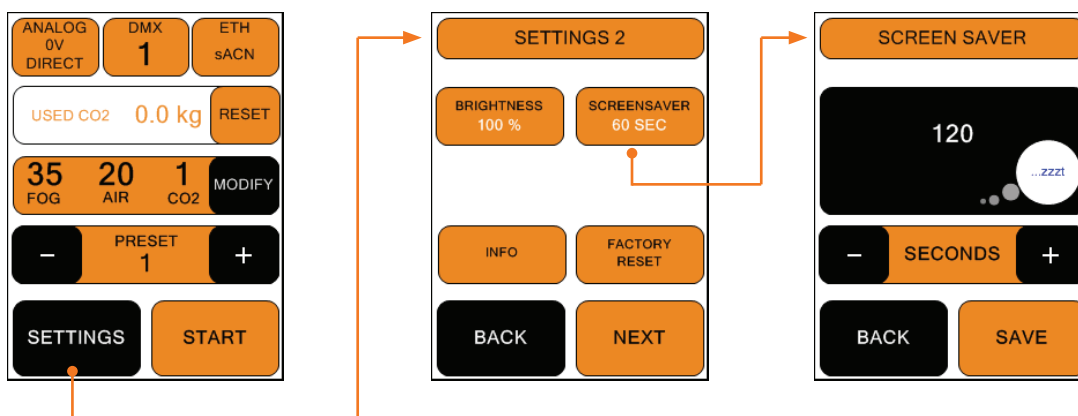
ANALOG
0V
DIRECT

DMX
1

ETH
sACN

USED CO2 0.0 kg

RESET

35
FOG

20
AIR

1
CO2

MODIFY

−

PRESET
1

+

SETTINGS

START

SETTINGS 2

BRIGHTNESS
100 %

SCREENSAVER
60 SEC

INFO

FACTORY
RESET

BACK

NEXT

SCREEN SAVER

120

...zzzt

−

SECONDS

+

BACK

SAVE